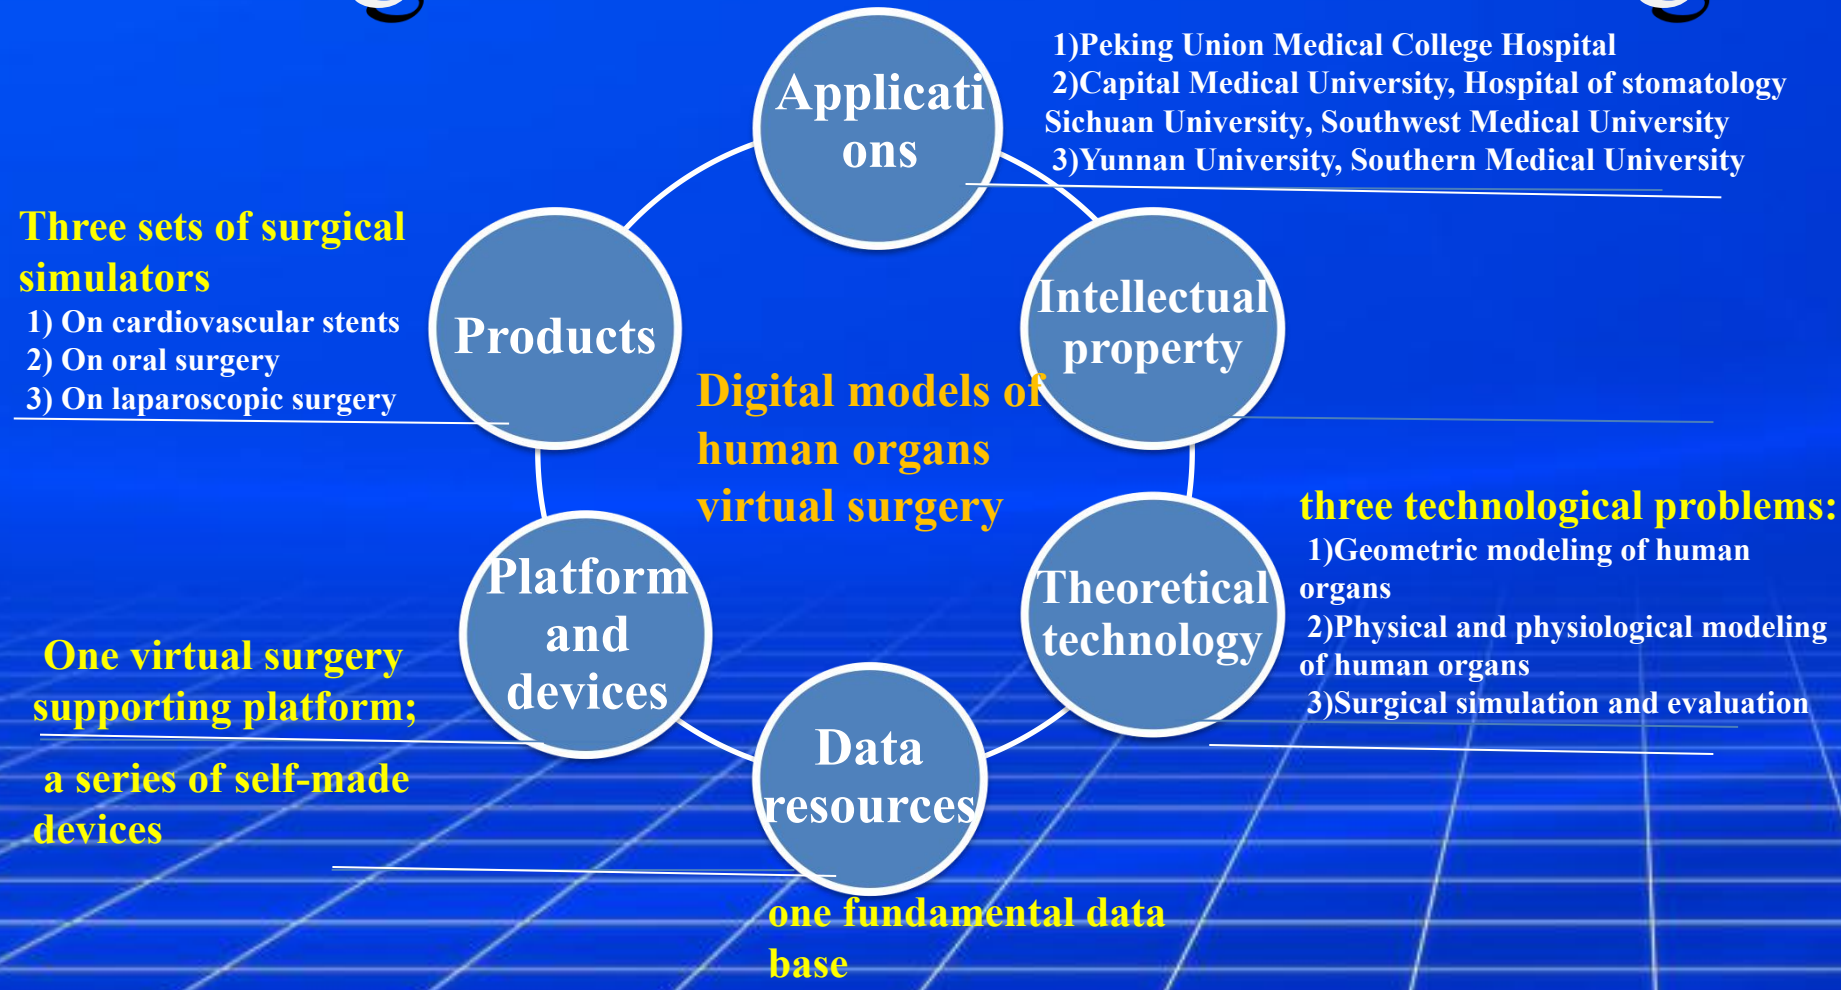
Applications

1)Peking Union Medical College Hospital
2)Capital Medical University, Hospital of stomatology Sichuan University, Southwest Medical University
3)Yunnan University, Southern Medical University

Three sets of surgical simulators
1) On cardiovascular stents
2) On oral surgery
3) On laparoscopic surgery

Products

Intellectual property

Digital models of human organs virtual surgery

three technological problems:
1)Geometric modeling of human organs
2)Physical and physiological modeling of human organs
3)Surgical simulation and evaluation

Theoretical technology

Platform and devices

One virtual surgery supporting platform;

a series of self-made devices

Data resources

one fundamental data base